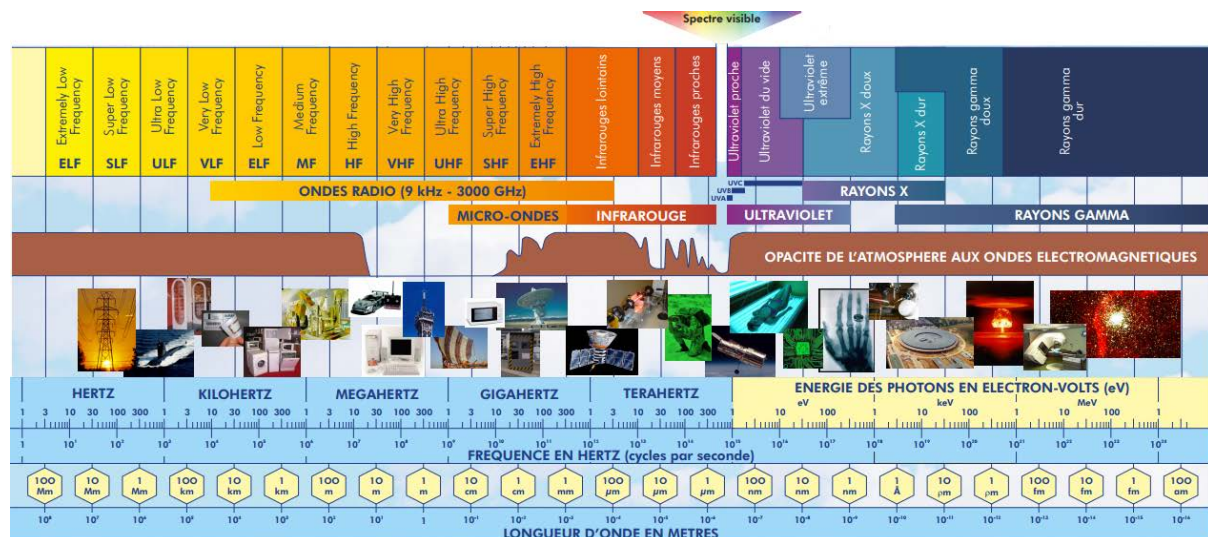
Spectre visible

Extremely Low Frequency
ELF
Super Low Frequency
SLF
Ultra Low Frequency
ULF
Very Low Frequency
VLF
Low Frequency
ELF
Medium Frequency
MF
High Frequency
HF
Very High Frequency
VHF
Ultra High Frequency
UHF
Super High Frequency
SHF
Extremely High Frequency
EHF
Infrarouges lointains
Infrarouges moyens
Infrarouges proches
Ultraviolet proche
Ultraviolet du vide
Ultraviolet extrême
Rayons X doux
Rayons X dur
Rayons gamma doux
Rayons gamma dur

ONDES RADIO (9 kHz - 3000 GHz)
UVC
UVB
UVA
RAYONS X
MICRO-ONDES
INFRAROUGE
ULTRAVIOLET
RAYONS GAMMA

OPACITE DE L'ATMOSPHERE AUX ONDES ELECTROMAGNETIQUES

HERTZ
KILOHERTZ
MEGAHERTZ
GIGAHERTZ
TERAHERTZ
ENERGIE DES PHOTONS EN ELECTRON-VOLTS (eV)

1 3 10 30 100 300 1 3 10 30 100 300 1 3 10 30 100 300 1 3 10 30 100 300 1 3 10 30 100 300
eV keV MeV
1 10 100 1 10 100 1 10 100

1 $10^1$ $10^2$ $10^3$ $10^4$ $10^5$ $10^6$ $10^7$ $10^8$ $10^9$ $10^{10}$ $10^{11}$ $10^{12}$ $10^{13}$ $10^{14}$ $10^{15}$ $10^{16}$ $10^{17}$ $10^{18}$ $10^{19}$ $10^{20}$ $10^{21}$ $10^{22}$ $10^{23}$ $10^{24}$
FREQUENCE EN HERTZ (cycles par seconde)

100 Mm
10 Mm
1 Mm
100 km
10 km
1 km
100 m
10 m
1 m
10 cm
1 cm
1 mm
100 µm
10 µm
1 µm
100 nm
10 nm
1 nm
1 Å
10 pm
1 pm
100 fm
10 fm
1 fm
100 am

$10^8$ $10^7$ $10^6$ $10^5$ $10^4$ $10^3$ $10^2$ $10^1$ 1 $10^{-1}$ $10^{-2}$ $10^{-3}$ $10^{-4}$ $10^{-5}$ $10^{-6}$ $10^{-7}$ $10^{-8}$ $10^{-9}$ $10^{-10}$ $10^{-11}$ $10^{-12}$ $10^{-13}$ $10^{-14}$ $10^{-15}$ $10^{-16}$
LONGUEUR D'ONDE EN METRES